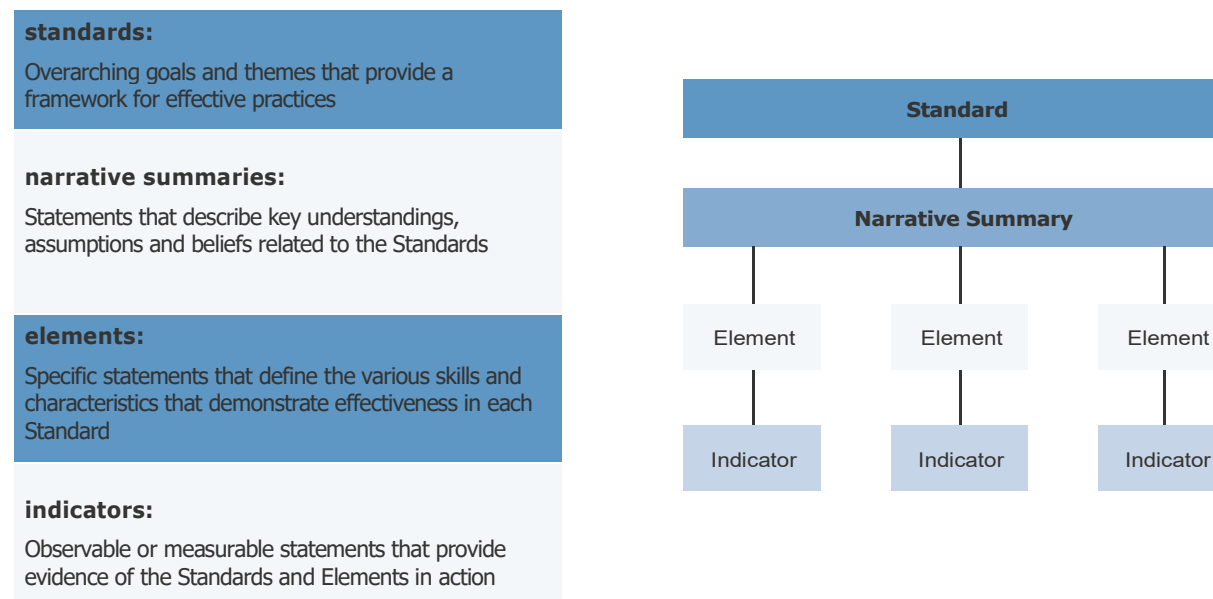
**standards:**

Overarching goals and themes that provide a framework for effective practices

**narrative summaries:**

Statements that describe key understandings, assumptions and beliefs related to the Standards

**elements:**

Specific statements that define the various skills and characteristics that demonstrate effectiveness in each Standard

**indicators:**

Observable or measurable statements that provide evidence of the Standards and Elements in action

Standard

Narrative Summary

Element

Element

Element

Indicator

Indicator

Indicator